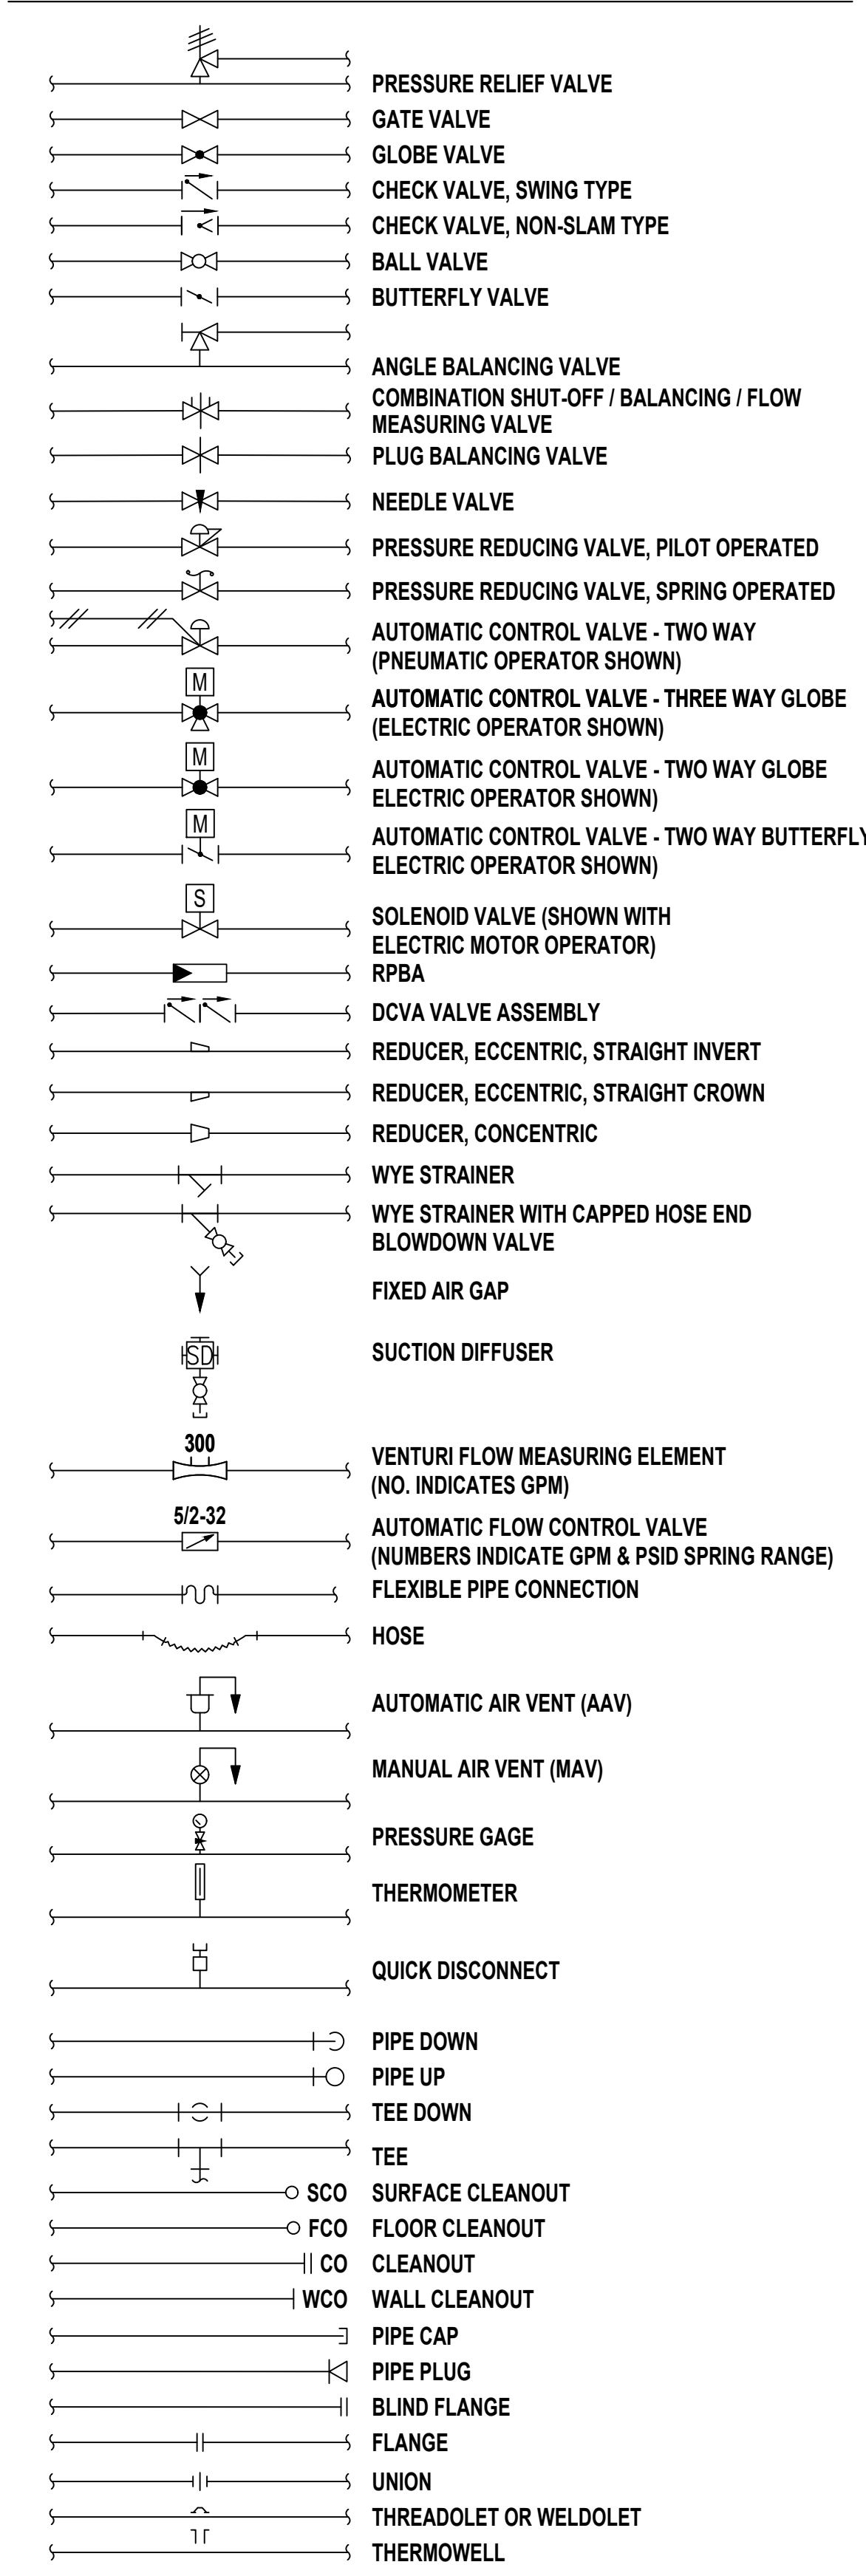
PRESSURE RELIEF VALVE
GATE VALVE
GLOBE VALVE
CHECK VALVE, SWING TYPE
CHECK VALVE, NON-SLAM TYPE
BALL VALVE
BUTTERFLY VALVE
ANGLE BALANCING VALVE
COMBINATION SHUT-OFF / BALANCING / FLOW MEASURING VALVE
PLUG BALANCING VALVE
NEEDLE VALVE
PRESSURE REDUCING VALVE, PILOT OPERATED
PRESSURE REDUCING VALVE, SPRING OPERATED
AUTOMATIC CONTROL VALVE - TWO WAY (PNEUMATIC OPERATOR SHOWN)
M
AUTOMATIC CONTROL VALVE - THREE WAY GLOBE (ELECTRIC OPERATOR SHOWN)
M
AUTOMATIC CONTROL VALVE - TWO WAY GLOBE ELECTRIC OPERATOR SHOWN)
M
AUTOMATIC CONTROL VALVE - TWO WAY BUTTERFLY ELECTRIC OPERATOR SHOWN)
S
SOLENOID VALVE (SHOWN WITH ELECTRIC MOTOR OPERATOR)
RPBA
DCVA VALVE ASSEMBLY
REDUCER, ECCENTRIC, STRAIGHT INVERT
REDUCER, ECCENTRIC, STRAIGHT CROWN
REDUCER, CONCENTRIC
WYE STRAINER
WYE STRAINER WITH CAPPED HOSE END BLOWDOWN VALVE
FIXED AIR GAP
SD
SUCTION DIFFUSER
300
VENTURI FLOW MEASURING ELEMENT (NO. INDICATES GPM)
5/2-32
AUTOMATIC FLOW CONTROL VALVE (NUMBERS INDICATE GPM & PSID SPRING RANGE)
FLEXIBLE PIPE CONNECTION
HOSE
AUTOMATIC AIR VENT (AAV)
MANUAL AIR VENT (MAV)
PRESSURE GAGE
THERMOMETER
QUICK DISCONNECT
PIPE DOWN
PIPE UP
TEE DOWN
TEE
SCO SURFACE CLEANOUT
FCO FLOOR CLEANOUT
CO CLEANOUT
WCO WALL CLEANOUT
PIPE CAP
PIPE PLUG
BLIND FLANGE
FLANGE
UNION
THREADOLET OR WELDOLET
THERMOWELL